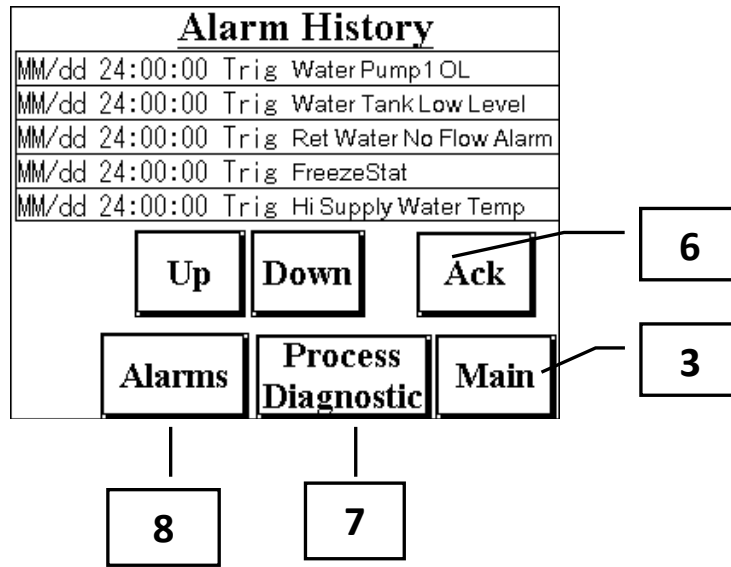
Alarm History

MM/dd 24:00:00 Trig Water Pump1 OL
MM/dd 24:00:00 Trig Water Tank Low Level
MM/dd 24:00:00 Trig Ret Water No Flow Alarm
MM/dd 24:00:00 Trig FreezeStat
MM/dd 24:00:00 Trig Hi Supply Water Temp

Up
Down
Ack
6

Alarms
Process Diagnostic
Main
3

8
7